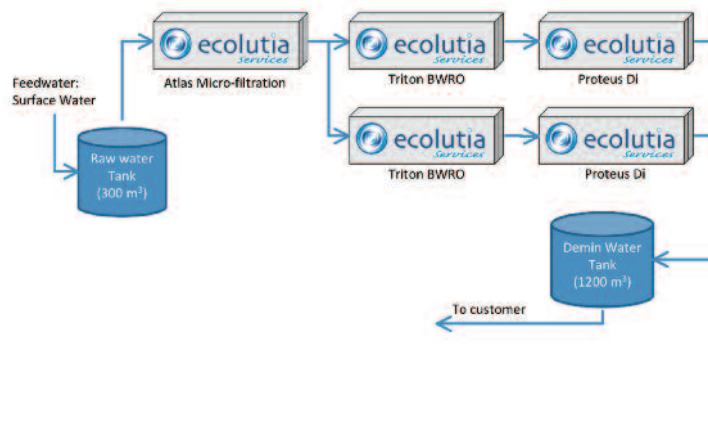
Feedwater:
Surface Water

Raw water Tank ($300\ m^3$)

ecolutia Services

Atlas Micro-filtration

ecolutia Services

Triton BWRO

ecolutia Services

Proteus Di

ecolutia Services

Triton BWRO

ecolutia Services

Proteus Di

Demin Water Tank ($1200\ m^3$)

To customer